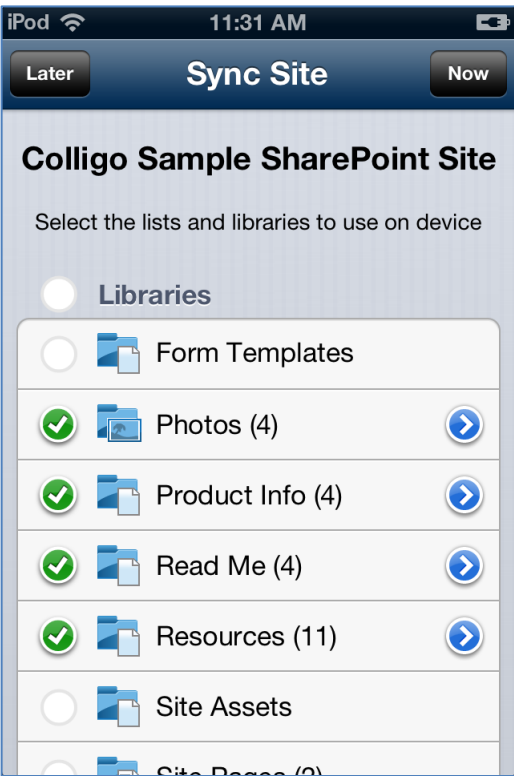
iPod 11:31 AM

Later Sync Site Now

Colligo Sample SharePoint Site

Select the lists and libraries to use on device

Libraries

Form Templates

Photos (4)

Product Info (4)

Read Me (4)

Resources (11)

Site Assets

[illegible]